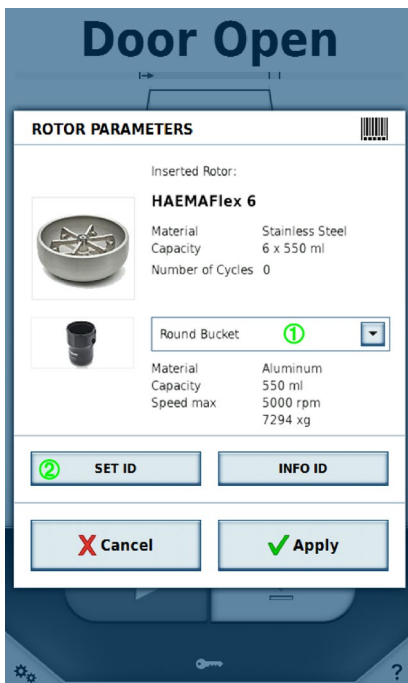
Door Open

ROTOR PARAMETERS

Inserted Rotor:

HAEMAFlex 6

| Material | Stainless Steel |
|---|---|
| Capacity | 6 x 550 ml |
| Number of Cycles | 0 |

Round Bucket ①

| Material | Aluminum |
|---|---|
| Capacity | 550 ml |
| Speed max | 5000 rpm |
| | 7294 xg |

② SET ID

INFO ID

Cancel

Apply

?